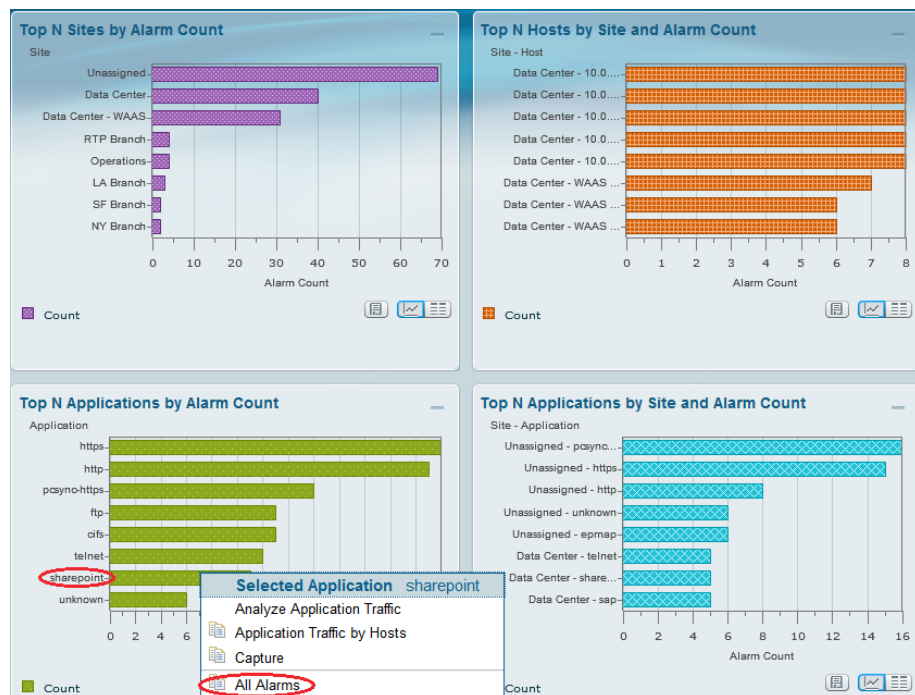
Top N Sites by Alarm Count

Site

Unassigned
Data Center
Data Center - WAAS
RTP Branch
Operations
LA Branch
SF Branch
NY Branch

0 10 20 30 40 50 60 70

Alarm Count

Count

Top N Hosts by Site and Alarm Count

Site - Host

Data Center - 10.0....
Data Center - 10.0....
Data Center - 10.0....
Data Center - 10.0....
Data Center - 10.0....
Data Center - WAAS ...
Data Center - WAAS ...
Data Center - WAAS ...

0 1 2 3 4 5 6 7 8

Alarm Count

Count

Top N Applications by Alarm Count

Application

https
http
pcsync-https
ftp
cifs
telnet
sharepoint
unknown

0 2 4 6

Count

Selected Application sharepoint
Analyze Application Traffic
Application Traffic by Hosts
Capture
All Alarms

Top N Applications by Site and Alarm Count

Site - Application

Unassigned - pcsync...
Unassigned - https
Unassigned - http
Unassigned - unknown
Unassigned - epmap
Data Center - telnet
Data Center - share...
Data Center - sap

0 2 4 6 8 10 12 14 16

Alarm Count

Count